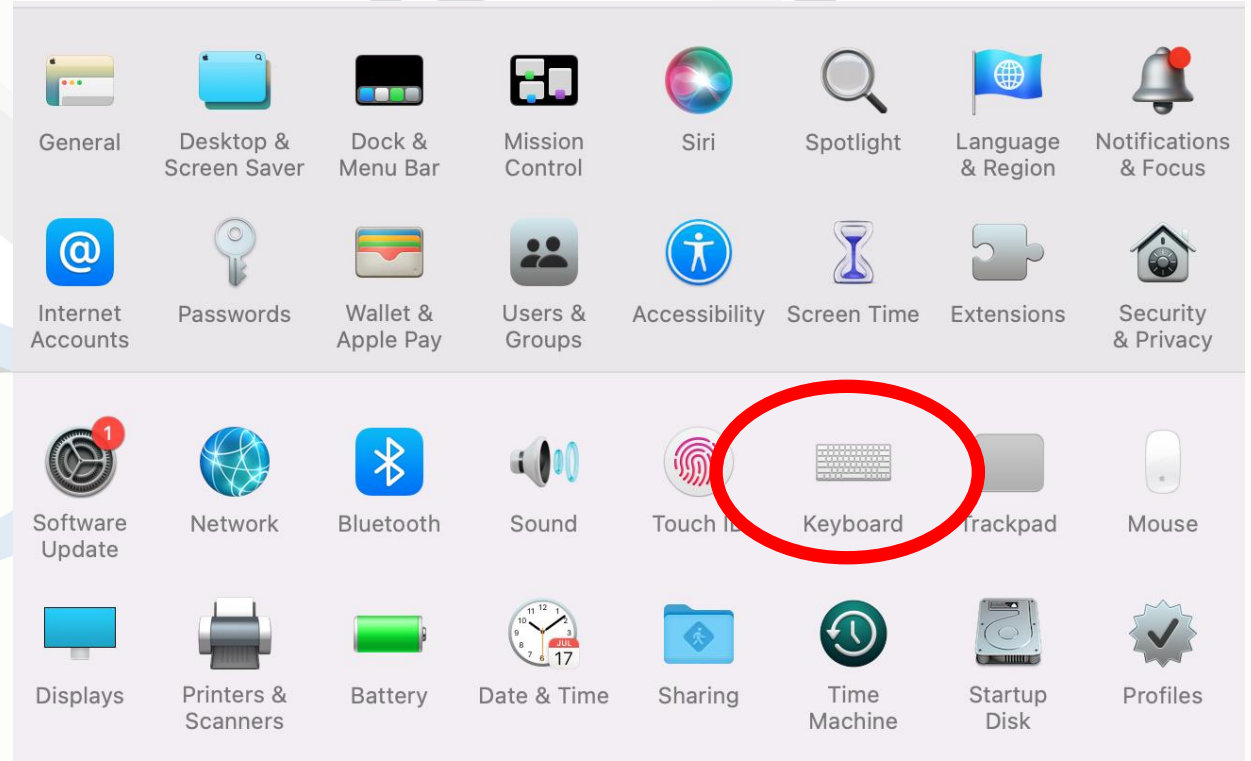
General

Desktop & Screen Saver

Dock & Menu Bar

Mission Control

Siri

Spotlight

Language & Region

Notifications & Focus

Internet Accounts

Passwords

Wallet & Apple Pay

Users & Groups

Accessibility

Screen Time

Extensions

Security & Privacy

1

Software Update

Network

Bluetooth

Sound

Touch I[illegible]

Keyboard

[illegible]rackpad

Mouse

Displays

Printers & Scanners

Battery

JUL 17

Date & Time

Sharing

Time Machine

Startup Disk

Profiles